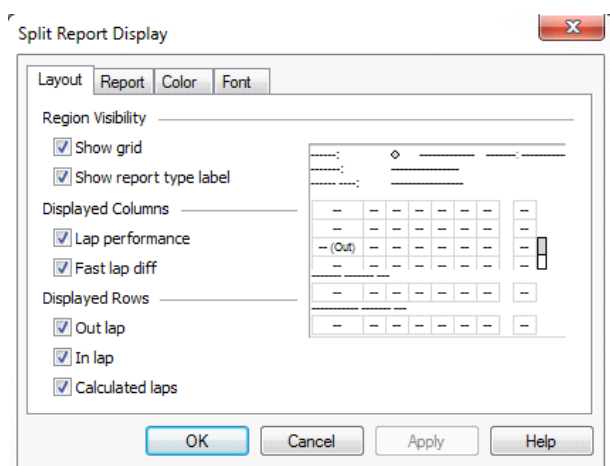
Split Report Display

Layout | Report | Color | Font

Region Visibility
Show grid
Show report type label

Displayed Columns
Lap performance
Fast lap diff

Displayed Rows
Out lap
In lap
Calculated laps

-- (Out)

OK | Cancel | Apply | Help